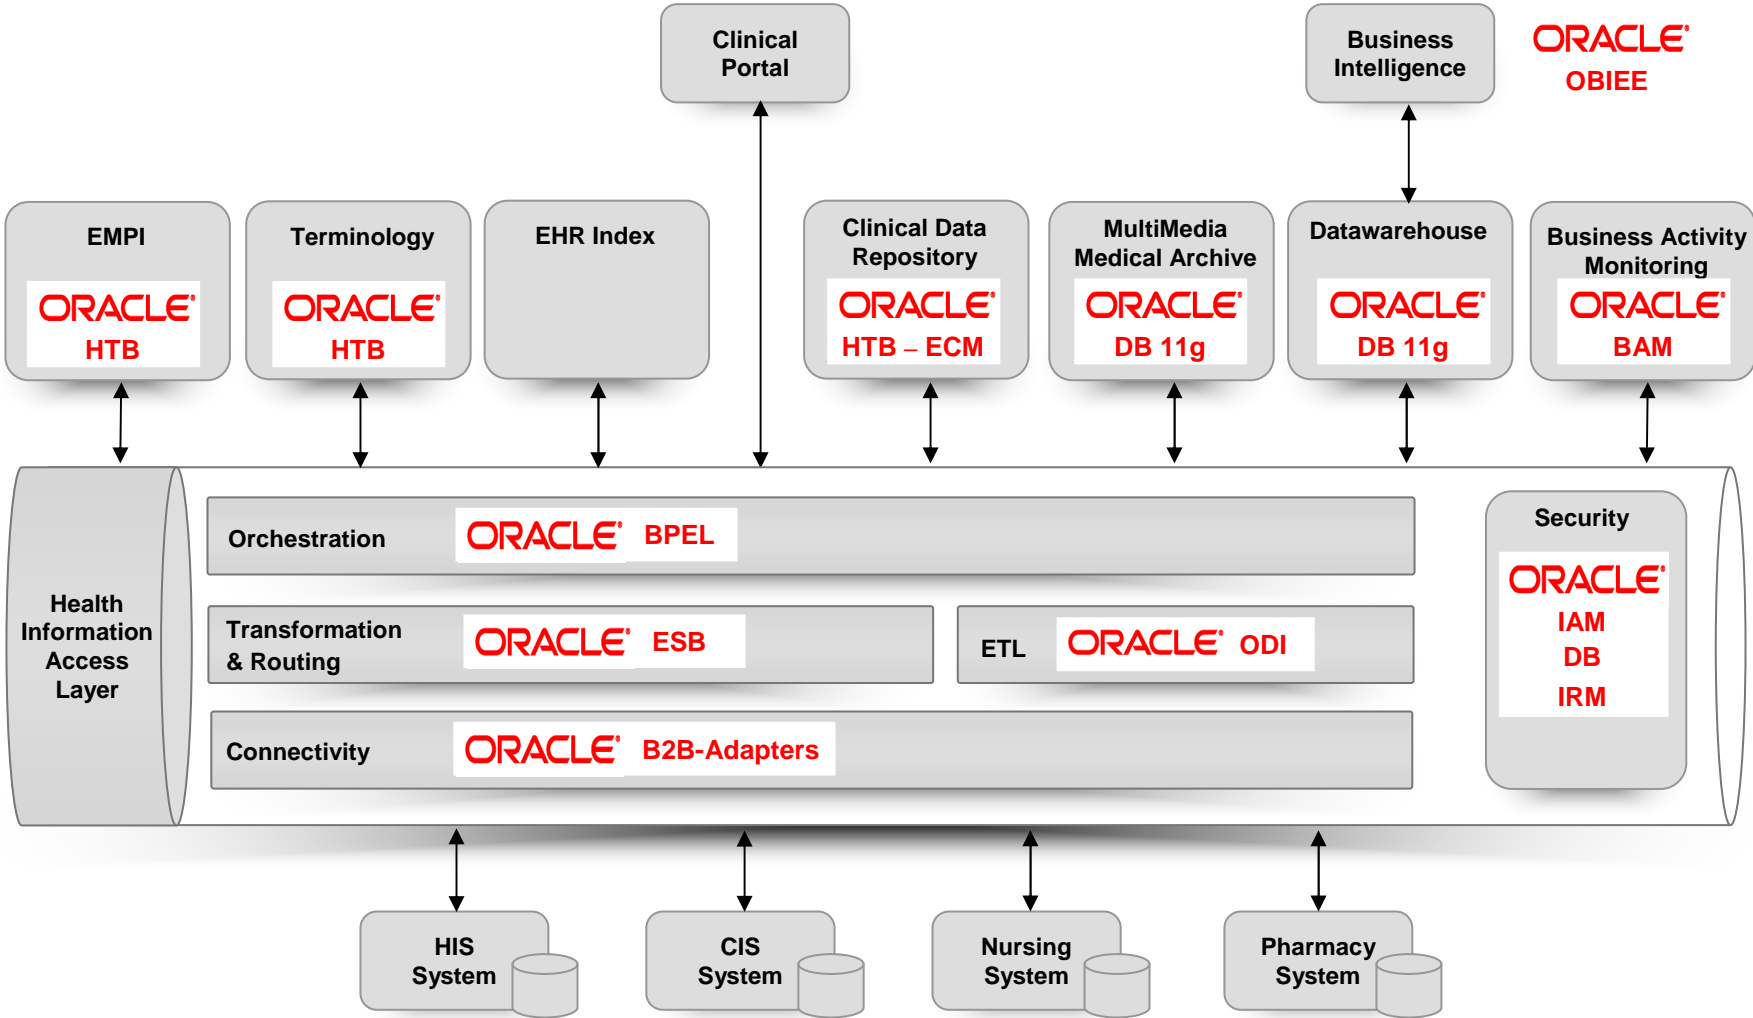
Clinical Portal

Business Intelligence

ORACLE
OBIEE

EMPI
ORACLE
HTB

Terminology
ORACLE
HTB

EHR Index

Clinical Data Repository
ORACLE
HTB – ECM

MultiMedia Medical Archive
ORACLE
DB 11g

Datawarehouse
ORACLE
DB 11g

Business Activity Monitoring
ORACLE
BAM

Health Information Access Layer

Orchestration
ORACLE BPEL

Transformation & Routing
ORACLE ESB

ETL
ORACLE ODI

Connectivity
ORACLE B2B-Adapters

Security
ORACLE
IAM
DB
IRM

HIS System

CIS System

Nursing System

Pharmacy System